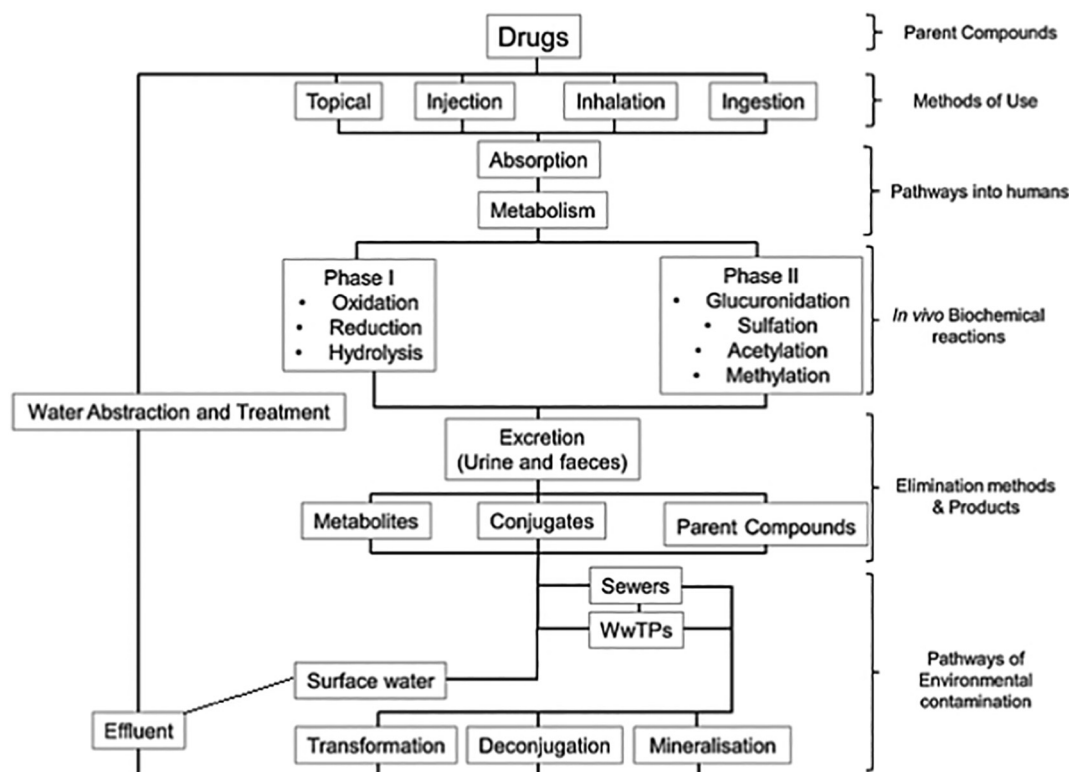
Drugs

Parent Compounds

Topical
Injection
Inhalation
Ingestion

Methods of Use

Absorption

Metabolism

Pathways into humans

Phase I
• Oxidation
• Reduction
• Hydrolysis

Phase II
• Glucuronidation
• Sulfation
• Acetylation
• Methylation

In vivo Biochemical reactions

Water Abstraction and Treatment

Excretion
(Urine and faeces)

Metabolites
Conjugates
Parent Compounds

Elimination methods & Products

Sewers

WwTPs

Surface water

Effluent

Pathways of Environmental contamination

Transformation
Deconjugation
Mineralisation